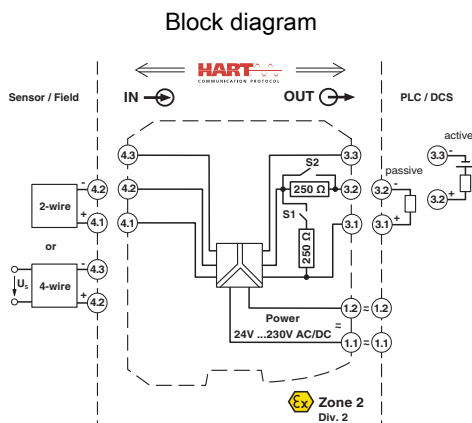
Block diagram

HART
COMMUNICATION PROTOCOL

Sensor / Field

IN

OUT

PLC / DCS

4.3
4.2
4.1

3.3
S2
250 Ω
3.2
S1
250 Ω
3.1

active
3.3
-
+
3.2

passive
3.2
-
+
3.1

2-wire
-
4.2
+
4.1

or

$U_s$
4-wire
-
4.3
+
4.2

1.2
1.2
Power
=
24V ...230V AC/DC
1.1
1.1

Ex
Zone 2
Div. 2